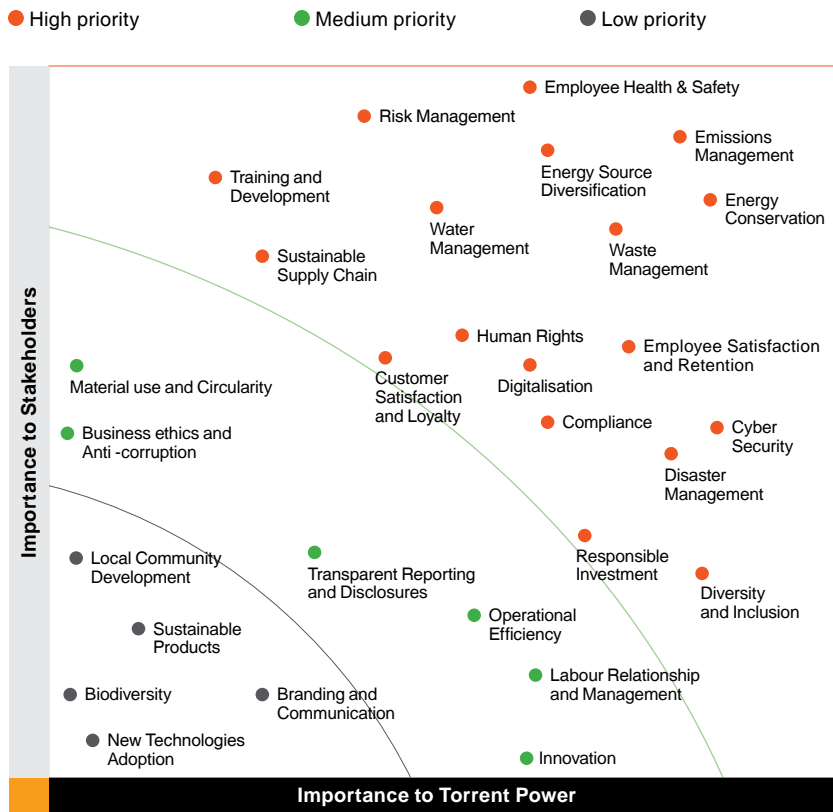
High priority
Medium priority
Low priority

Importance to Stakeholders

Employee Health & Safety
Risk Management
Emissions Management
Energy Source Diversification
Training and Development
Energy Conservation
Water Management
Waste Management
Sustainable Supply Chain
Human Rights
Employee Satisfaction and Retention
Material use and Circularity
Customer Satisfaction and Loyalty
Digitalisation
Compliance
Business ethics and Anti -corruption
Cyber Security
Disaster Management
Local Community Development
Transparent Reporting and Disclosures
Responsible Investment
Diversity and Inclusion
Operational Efficiency
Sustainable Products
Labour Relationship and Management
Biodiversity
Branding and Communication
New Technologies Adoption
Innovation

Importance to Torrent Power